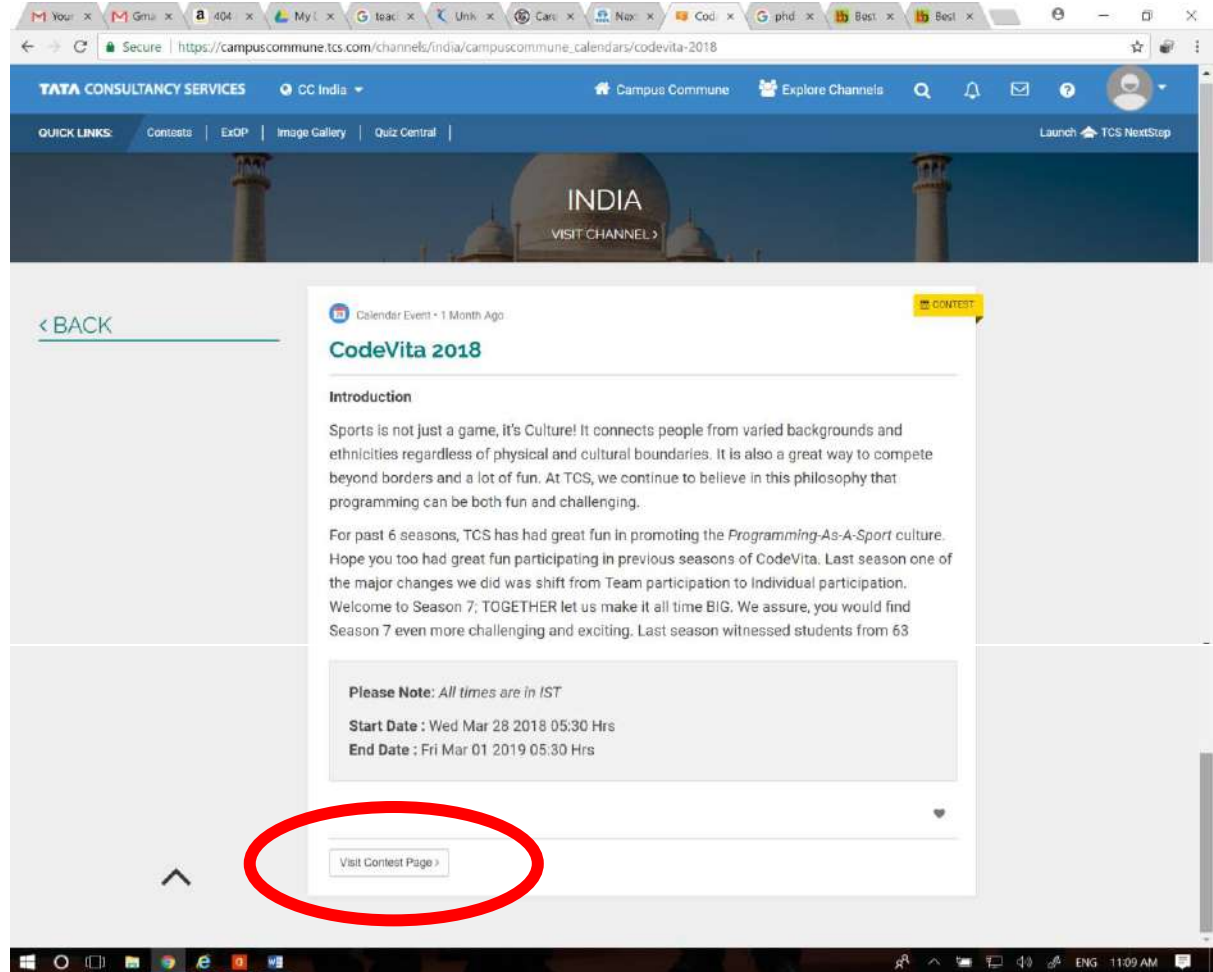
Your × Gma × 404 × My × teac × Unk × Care × Nex × Cod × phd × Best × Best ×

Secure | https://campuscommune.tcs.com/channels/india/campuscommune_calendars/codevita-2018

TATA CONSULTANCY SERVICES CC India Campus Commune Explore Channels

QUICK LINKS: Contests | ExOP | Image Gallery | Quiz Central | Launch TCS NextStep

INDIA
VISIT CHANNEL >

‹ BACK

Calendar Event • 1 Month Ago

CONTEST

CodeVita 2018

Introduction

Sports is not just a game, it's Culture! It connects people from varied backgrounds and ethnicities regardless of physical and cultural boundaries. It is also a great way to compete beyond borders and a lot of fun. At TCS, we continue to believe in this philosophy that programming can be both fun and challenging.

For past 6 seasons, TCS has had great fun in promoting the Programming-As-A-Sport culture. Hope you too had great fun participating in previous seasons of CodeVita. Last season one of the major changes we did was shift from Team participation to Individual participation. Welcome to Season 7; TOGETHER let us make it all time BIG. We assure, you would find Season 7 even more challenging and exciting. Last season witnessed students from 63

Please Note: All times are in IST

Start Date : Wed Mar 28 2018 05:30 Hrs
End Date : Fri Mar 01 2019 05:30 Hrs

Visit Contest Page >

ENG 11:09 AM